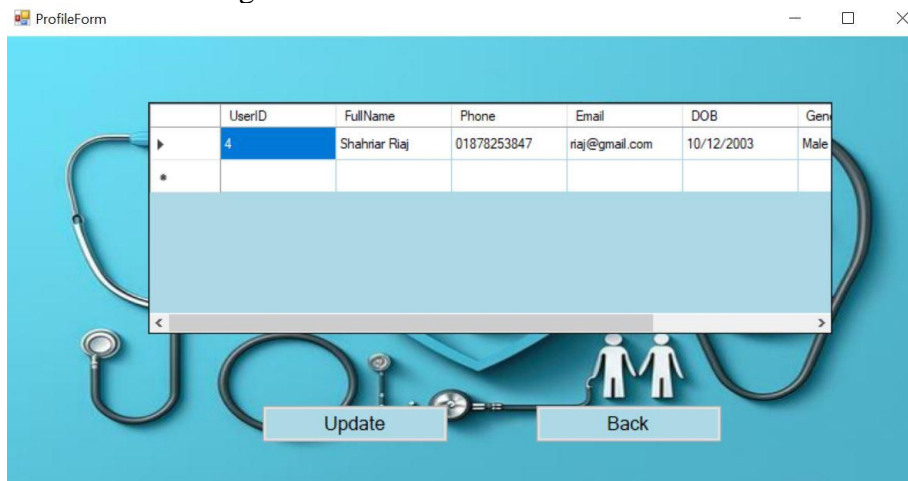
ProfileForm

| | UserID | FullName | Phone | Email | DOB | Gen |
|---|---|---|---|---|---|---|
| ▸ | 4 | Shahriar Riaj | 01878253847 | riaj@gmail.com | 10/12/2003 | Male |
| * | | | | | | |

Update

Back